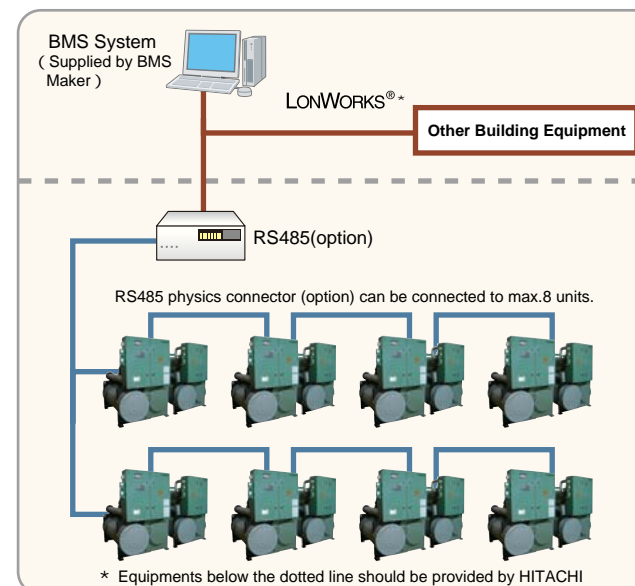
BMS System
( Supplied by BMS Maker )

LONWORKS®*

Other Building Equipment

RS485(option)

RS485 physics connector (option) can be connected to max.8 units.

* Equipments below the dotted line should be provided by HITACHI